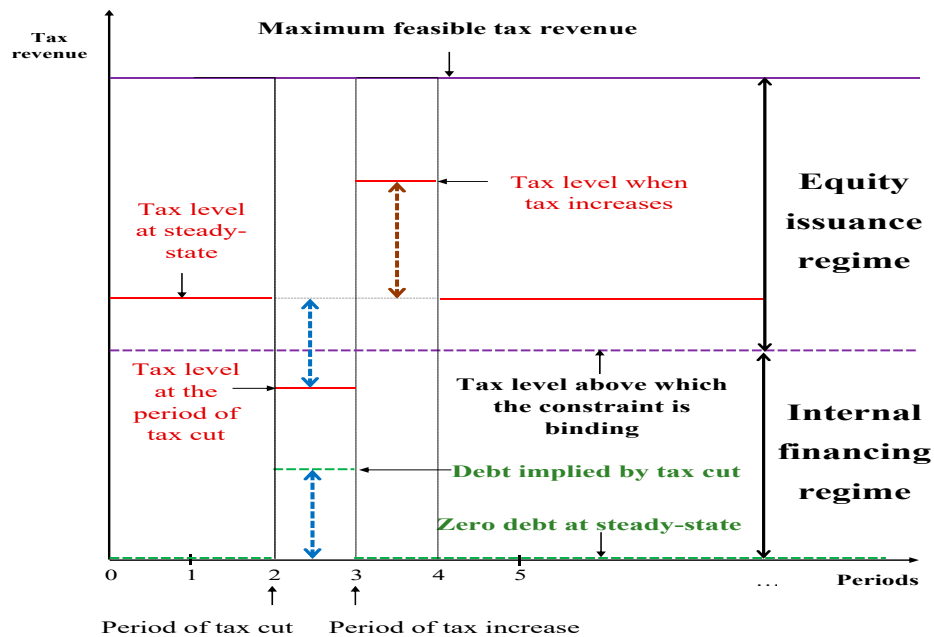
Tax revenue

Maximum feasible tax revenue

Tax level when tax increases

Tax level at steady-state

Equity issuance regime

Tax level at the period of tax cut

Tax level above which the constraint is binding

Internal financing regime

Debt implied by tax cut

Zero debt at steady-state

0 1 2 3 4 5 ...

Periods

Period of tax cut

Period of tax increase